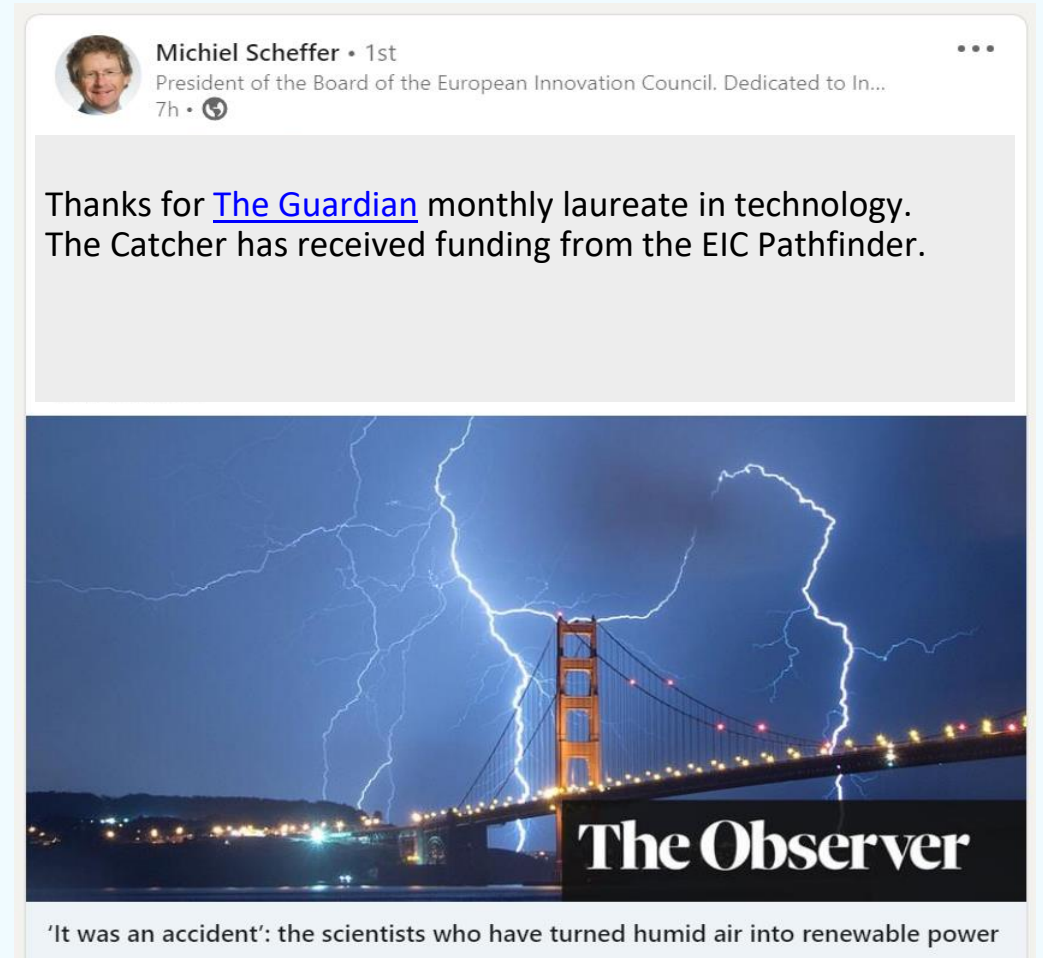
Michiel Scheffer • 1st
President of the Board of the European Innovation Council. Dedicated to In...
7h •

Thanks for The Guardian monthly laureate in technology. The Catcher has received funding from the EIC Pathfinder.

The Observer

'It was an accident': the scientists who have turned humid air into renewable power